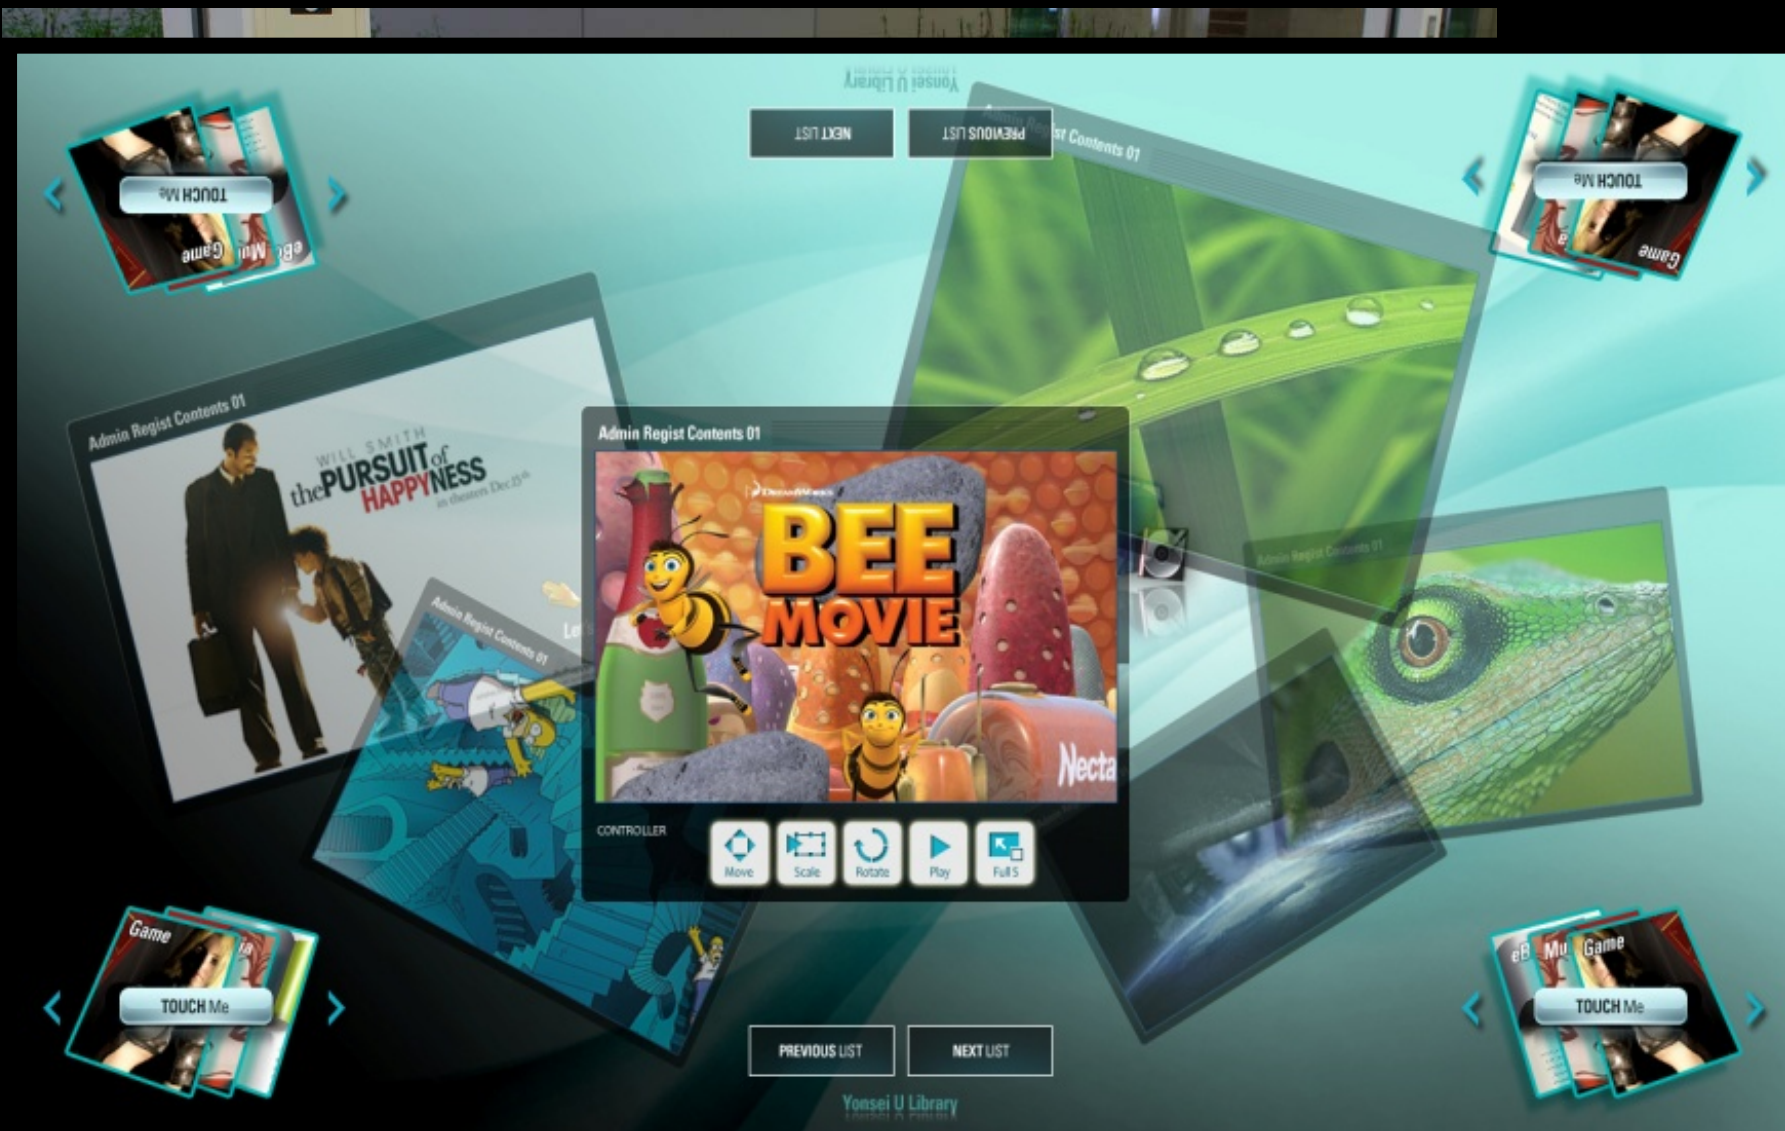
Yonsei U Library
NEXT LIST
PREVIOUS LIST
Admin Regist Contents 01
TOUCH Me
Game
eB Mu
TOUCH Me
Game
Admin Regist Contents 01
WILL SMITH
the PURSUIT of HAPPYNESS
in theaters Dec 15th
Admin Regist Contents 01
DreamWorks
BEE MOVIE
Necta
Admin Regist Contents 01
Admin Regist Contents 01
CONTROLLER
Move
Scale
Rotate
Play
Full S
Game
TOUCH Me
eB Mu Game
TOUCH Me
PREVIOUS LIST
NEXT LIST
Yonsei U Library